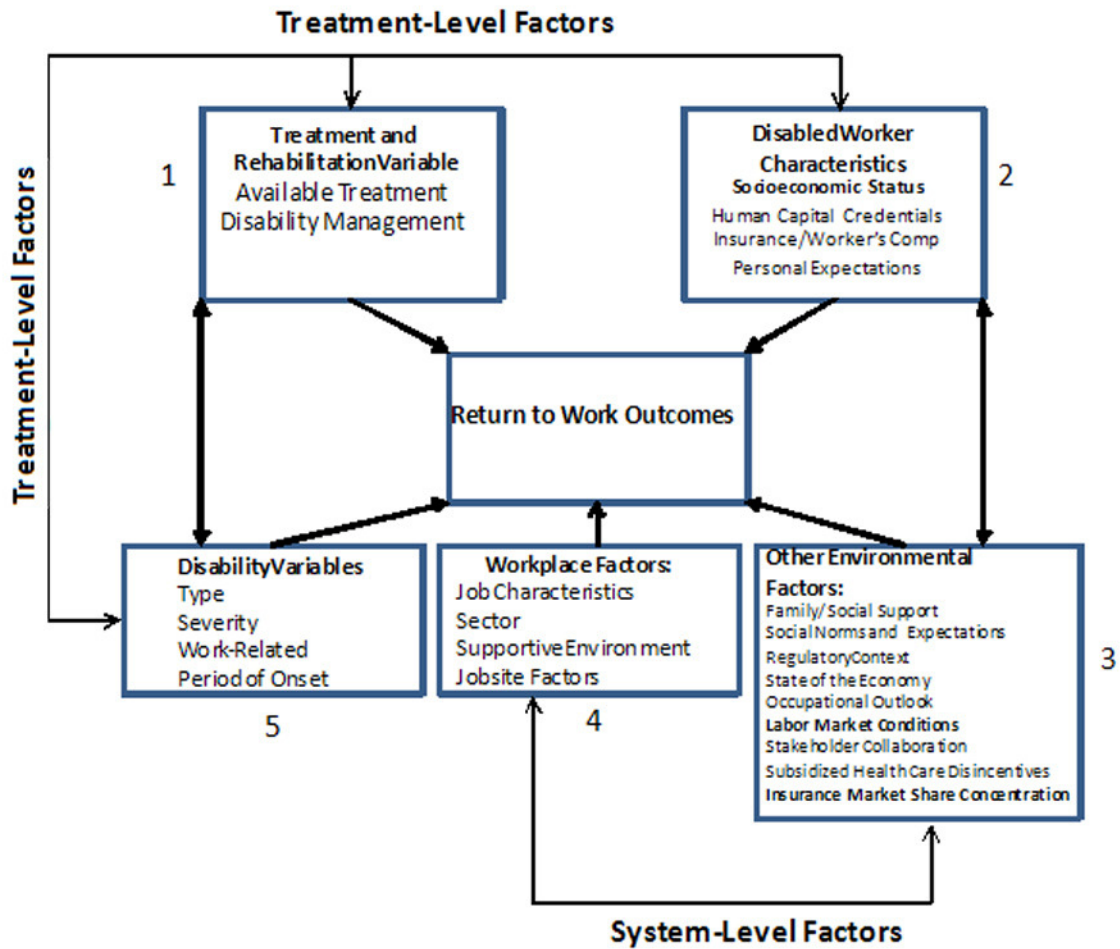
Treatment-Level Factors

Treatment-Level Factors

1

Treatment and RehabilitationVariable
Available Treatment
Disability Management

DisabledWorker Characteristics
Socioeconomic Status
Human Capital Credentials
Insurance/Worker's Comp
Personal Expectations

2

Return to Work Outcomes

DisabilityVariables
Type
Severity
Work-Related
Period of Onset

5

Workplace Factors:
Job Characteristics
Sector
SupportiveEnvironment
Jobsite Factors

4

Other Environmental Factors:
Family/Social Support
Social Norms and Expectations
RegulatoryContext
State of the Economy
Occupational Outlook
Labor Market Conditions
Stakeholder Collaboration
Subsidized Health Care Disincentives
Insurance Market Share Concentration

3

System-Level Factors